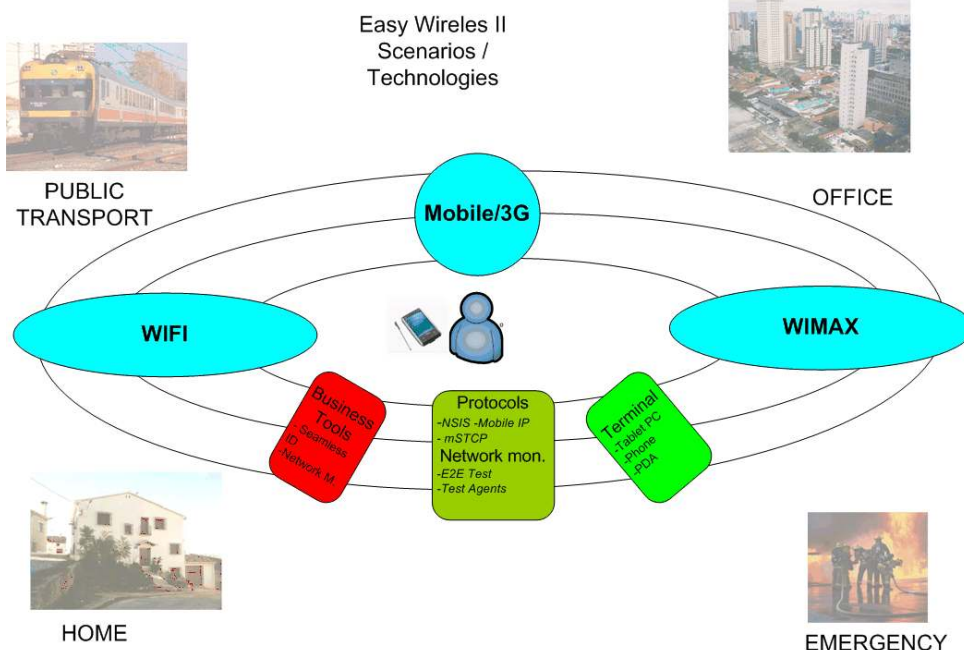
Easy Wireles II
Scenarios /
Technologies

PUBLIC TRANSPORT

OFFICE

Mobile/3G

WIFI

WIMAX

Business Tools
-Seamless ID
-Network M.

Protocols
-NSIS -Mobile IP
- mSTCP
Network mon.
-E2E Test
-Test Agents

Terminal
-Tablet PC
-Phone
-PDA

HOME

EMERGENCY